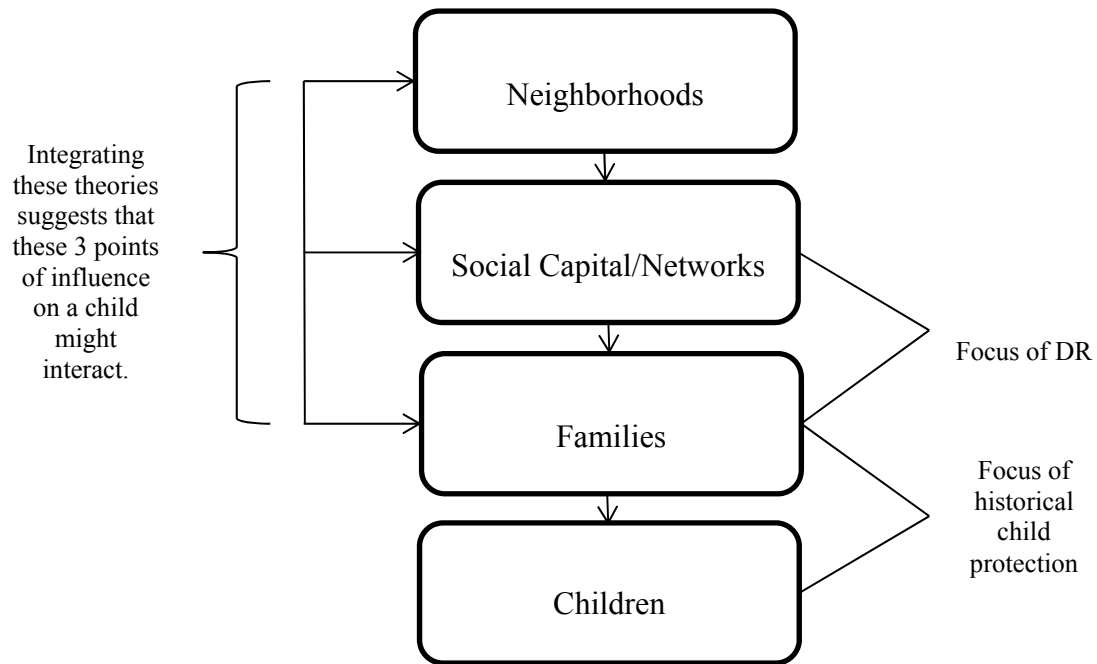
Integrating these theories suggests that these 3 points of influence on a child might interact.

Neighborhoods

Social Capital/Networks

Families

Children

Focus of DR

Focus of historical child protection